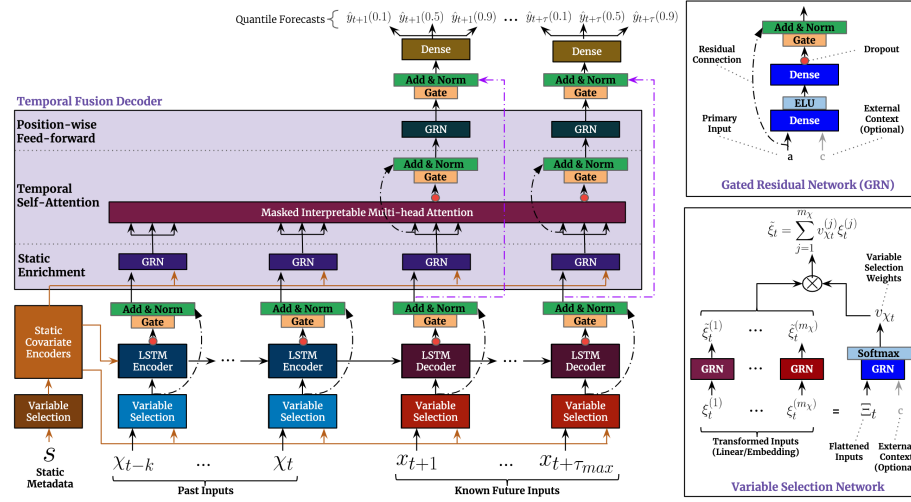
Quantile Forecasts $\{$ $\hat{y}_{t+1}(0.1)$ $\hat{y}_{t+1}(0.5)$ $\hat{y}_{t+1}(0.9)$ ... $\hat{y}_{t+\tau}(0.1)$ $\hat{y}_{t+\tau}(0.5)$ $\hat{y}_{t+\tau}(0.9)$

Dense
Dense
Add & Norm
Gate
Add & Norm
Gate

Temporal Fusion Decoder

Position-wise Feed-forward
GRN
GRN

Temporal Self-Attention
Add & Norm
Gate
Add & Norm
Gate
Masked Interpretable Multi-head Attention

Static Enrichment
GRN
GRN
GRN
GRN

Static Covariate Encoders

Add & Norm
Gate
LSTM Encoder
...
Add & Norm
Gate
LSTM Encoder
Add & Norm
Gate
LSTM Decoder
...
Add & Norm
Gate
LSTM Decoder

Variable Selection
Variable Selection
Variable Selection
Variable Selection
Variable Selection

$s$
Static Metadata
$\chi_{t-k}$ ... $\chi_t$
Past Inputs
$x_{t+1}$ ... $x_{t+\tau_{max}}$
Known Future Inputs

Residual Connection
Add & Norm
Gate
Dropout
Dense
ELU
Dense
Primary Input
External Context (Optional)
a
c
Gated Residual Network (GRN)

$\tilde{\xi}_t = \sum_{j=1}^{m_\chi} v_{\chi_t}^{(j)} \tilde{\xi}_t^{(j)}$
Variable Selection Weights
$v_{\chi t}$
$\tilde{\xi}_t^{(1)}$ ... $\tilde{\xi}_t^{(m_\chi)}$
Softmax
GRN ... GRN
GRN
$\xi_t^{(1)}$ ... $\xi_t^{(m_\chi)}$ = $\Xi_t$
c
Transformed Inputs (Linear/Embedding)
Flattened Inputs
External Context (Optional)
Variable Selection Network